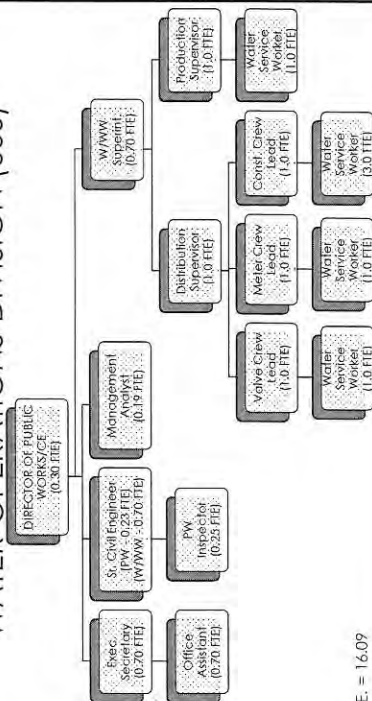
WATER OPERATIONS DIVISION (503)

DIRECTOR OF PUBLIC WORKS/CE (0.30 FTE)

Exec. Secretary (0.70 FTE)

Office Assistant (0.70 FTE)

Sr. Civil Engineer (PW - 0.23 FTE) (W/WW - 0.70 FTE)

PW Inspector (0.25 FTE)

Management Analyst (0.19 FTE)

W/WW Superint. (0.70 FTE)

Distribution Supervisor (1.0 FTE)

Valve Crew Lead (1.0 FTE)

Water Service Worker (1.0 FTE)

Meter Crew Lead (1.0 FTE)

Water Service Worker (1.0 FTE)

Const. Crew Lead (1.0 FTE)

Water Service Worker (3.0 FTE)

Production Supervisor (1.0 FTE)

Water Service Worker (1.0 FTE)

E. = 16.09